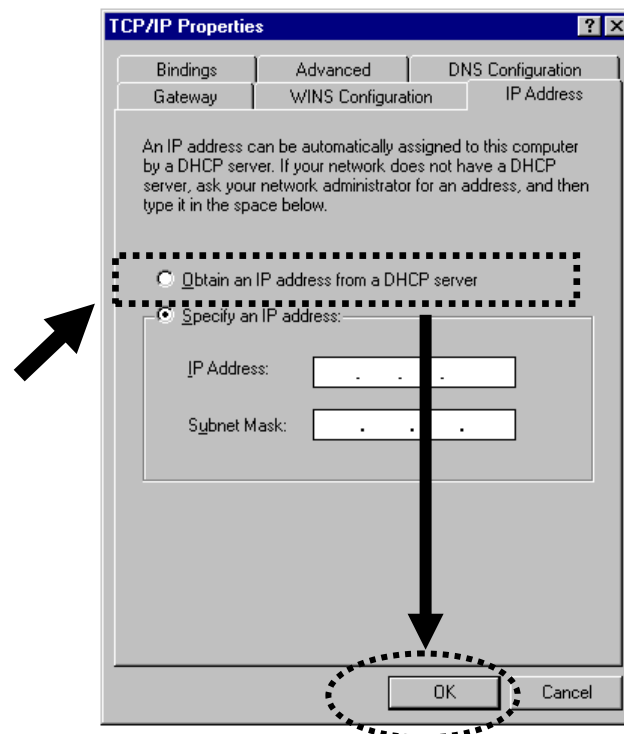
TCP/IP Properties ? X

Bindings | Advanced | DNS Configuration

Gateway | WINS Configuration | IP Address

An IP address can be automatically assigned to this computer by a DHCP server. If your network does not have a DHCP server, ask your network administrator for an address, and then type it in the space below.

Obtain an IP address from a DHCP server

Specify an IP address:

IP Address: . . .

Subnet Mask: . . .

OK Cancel